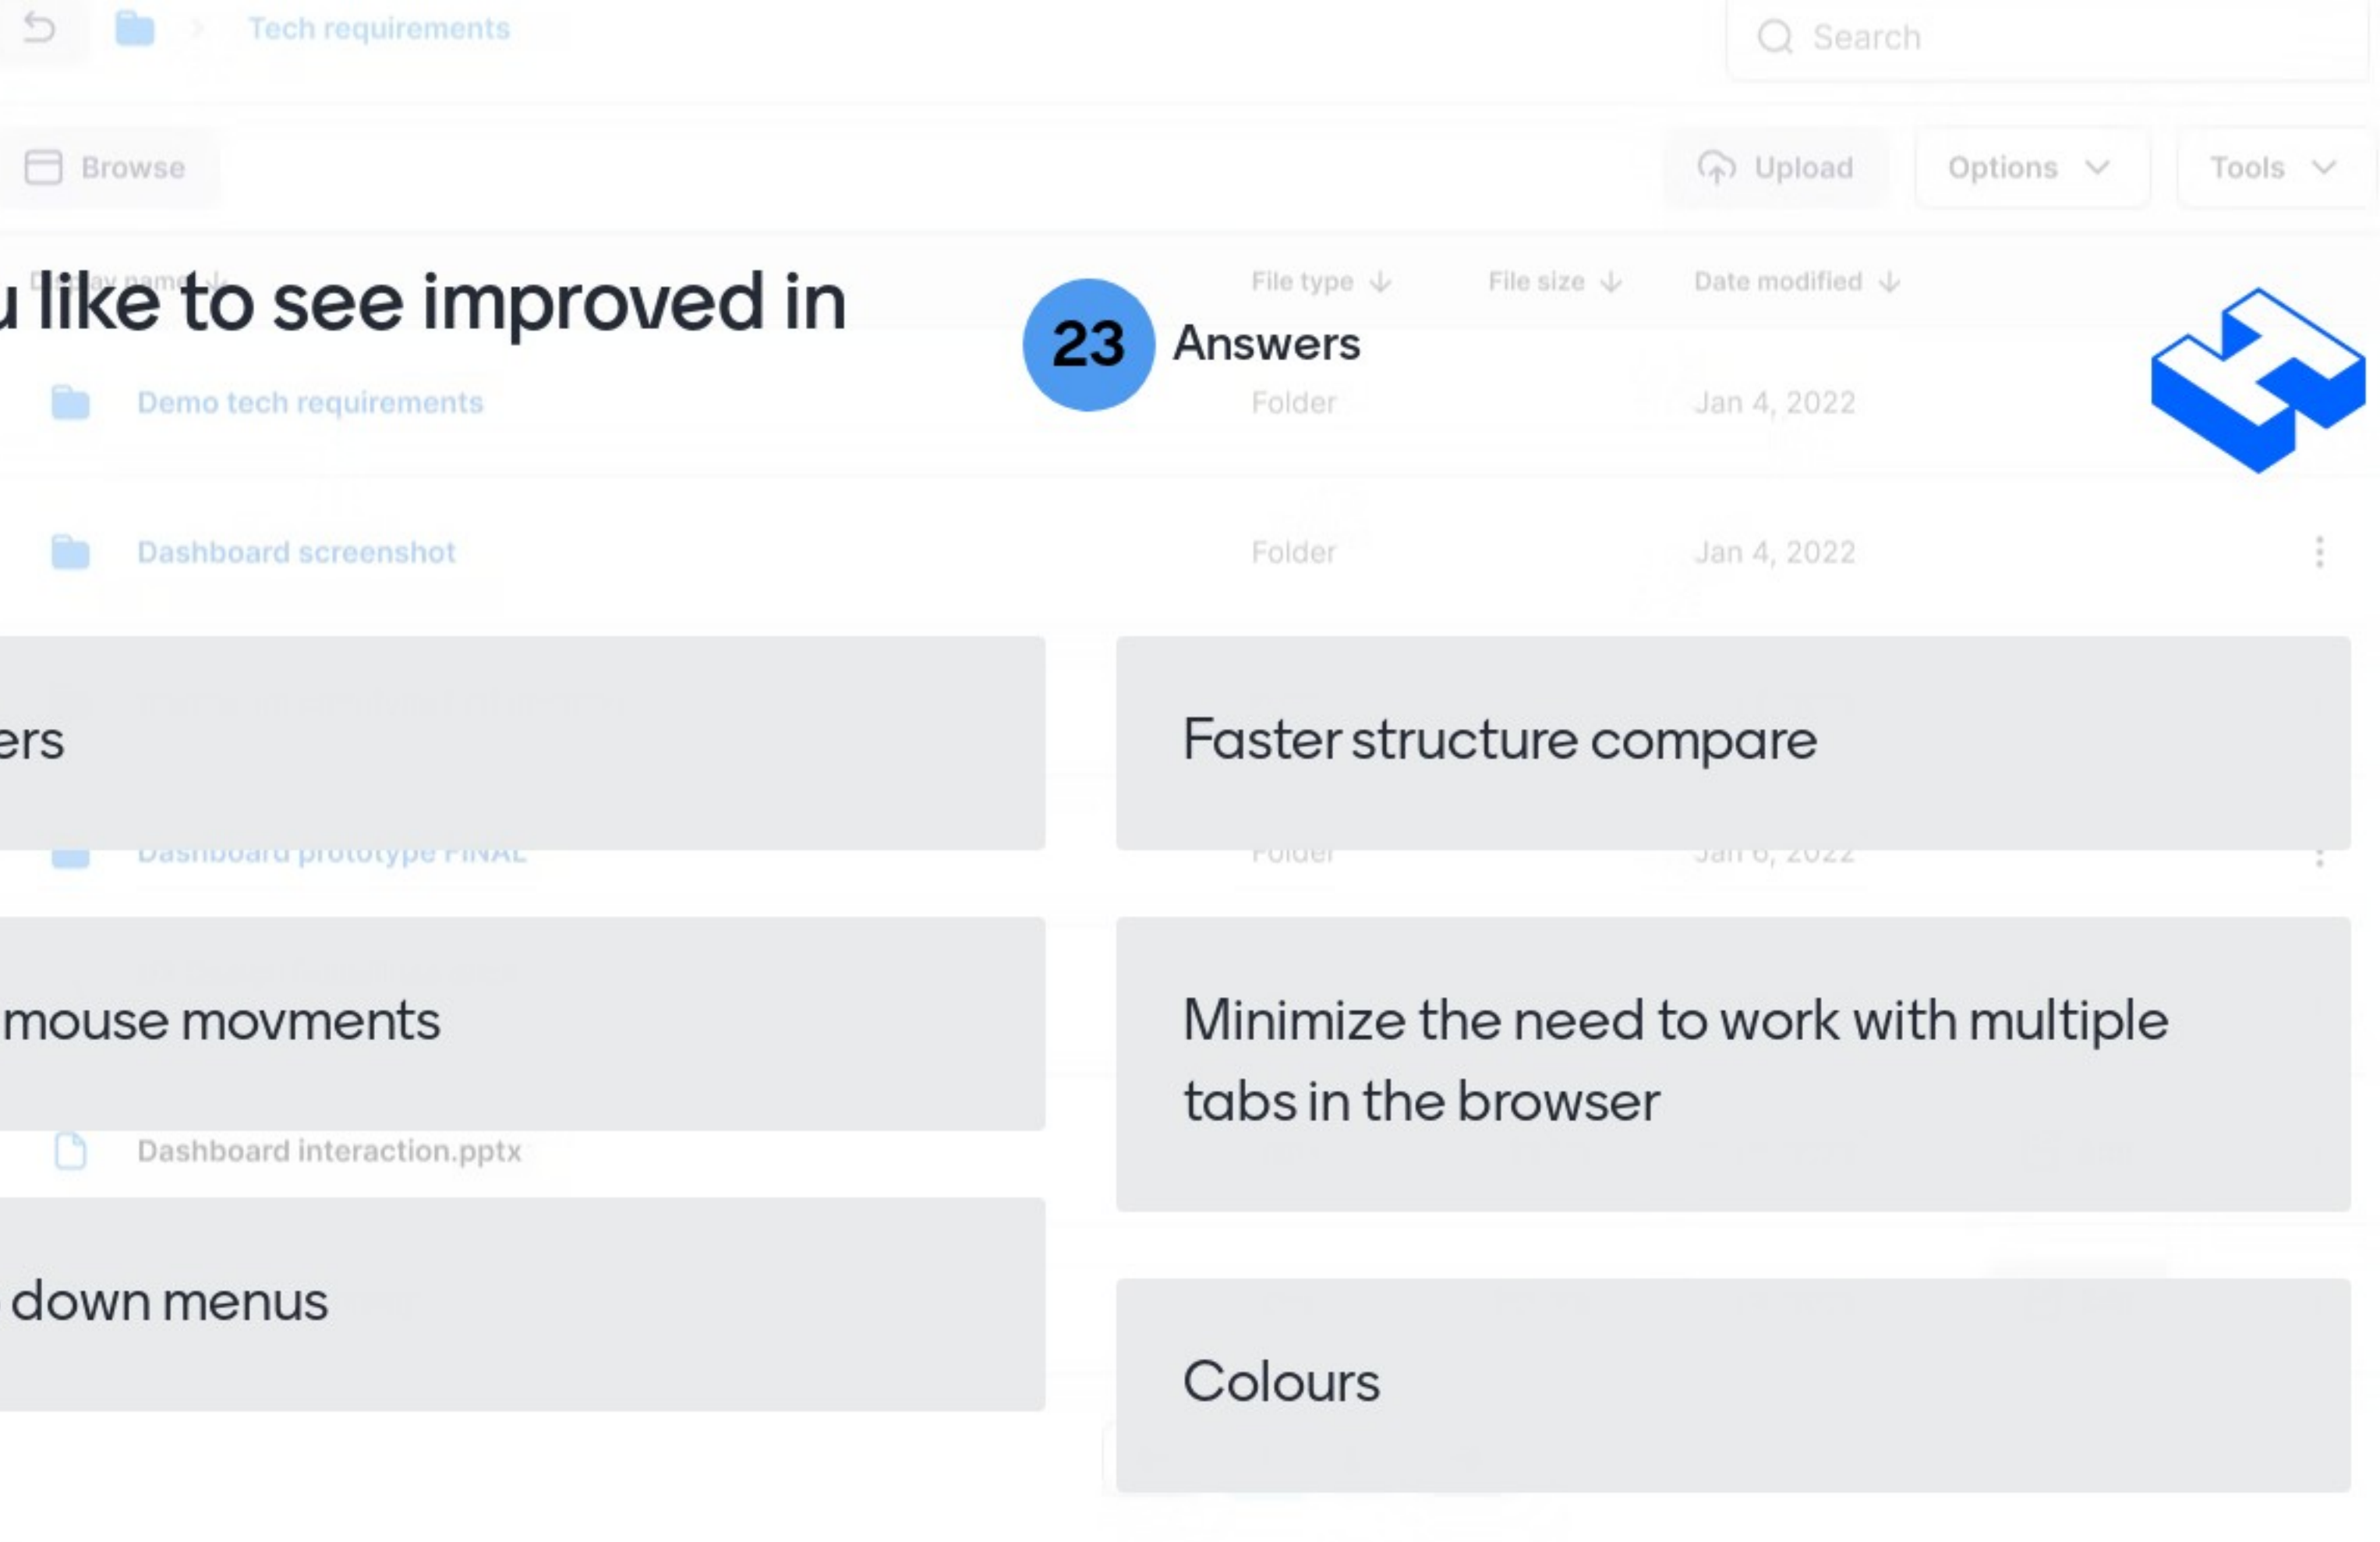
Tech requirements

Search

Browse

Upload

Options

Tools

Display name

File type

File size

Date modified

u like to see improved in

23 Answers

Demo tech requirements

Folder

Jan 4, 2022

Dashboard screenshot

Folder

Jan 4, 2022

ers

Faster structure compare

Dashboard prototype FINAL

Folder

Jan 6, 2022

mouse movments

Minimize the need to work with multiple tabs in the browser

Dashboard interaction.pptx

down menus

Colours